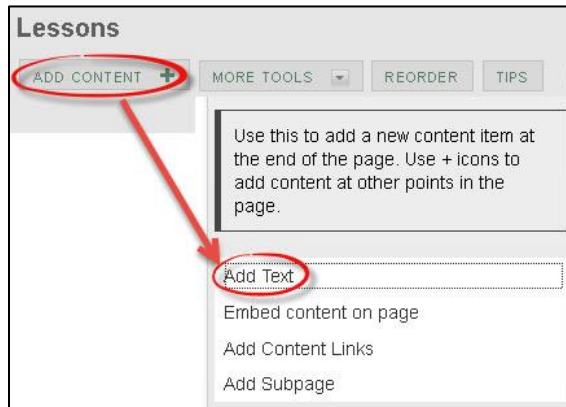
Lessons

ADD CONTENT

MORE TOOLS

REORDER

TIPS

Use this to add a new content item at the end of the page. Use + icons to add content at other points in the page.

Add Text

Embed content on page

Add Content Links

Add Subpage